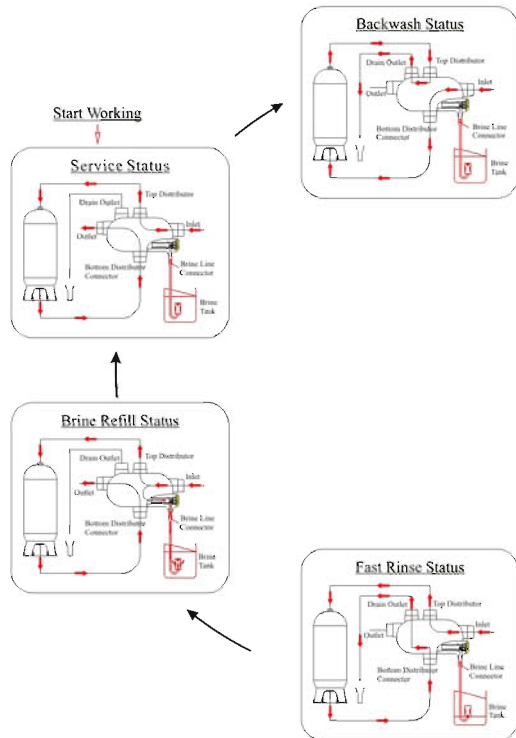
Backwash Status

Drain Outlet
Top Distributor
Inlet
Outlet
Bottom Distributor Connector
Brine Line Connector
Brine Tank

Start Working

Service Status

Drain Outlet
Top Distributor
Inlet
Outlet
Bottom Distributor Connector
Brine Line Connector
Brine Tank

Brine Refill Status

Drain Outlet
Top Distributor
Inlet
Outlet
Bottom Distributor Connector
Brine Line Connector
Brine Tank

Fast Rinse Status

Drain Outlet
Top Distributor
Inlet
Outlet
Bottom Distributor Connector
Brine Line Connector
Brine Tank